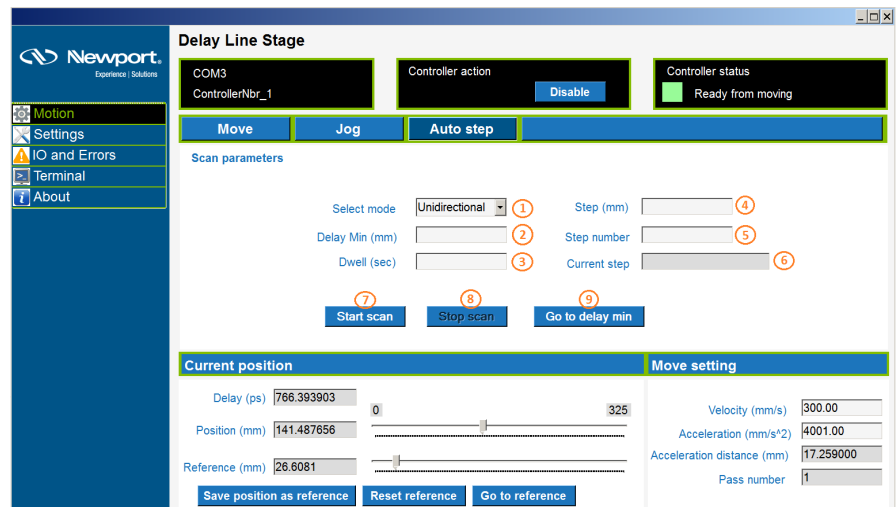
Newport. Experience | Solutions

Motion
Settings
IO and Errors
Terminal
About

Delay Line Stage

COM3
ControllerNbr_1

Controller action
Disable

Controller status
Ready from moving

Move | Jog | Auto step

Scan parameters

Select mode Unidirectional 1
Delay Min (mm) 2
Dwell (sec) 3
Step (mm) 4
Step number 5
Current step 6

7 Start scan
8 Stop scan
9 Go to delay min

Current position

Delay (ps) 766.393903
Position (mm) 141.487656
Reference (mm) 26.6081
0
325

Save position as reference
Reset reference
Go to reference

Move setting

Velocity (mm/s) 300.00
Acceleration (mm/s^2) 4001.00
Acceleration distance (mm) 17.259000
Pass number 1